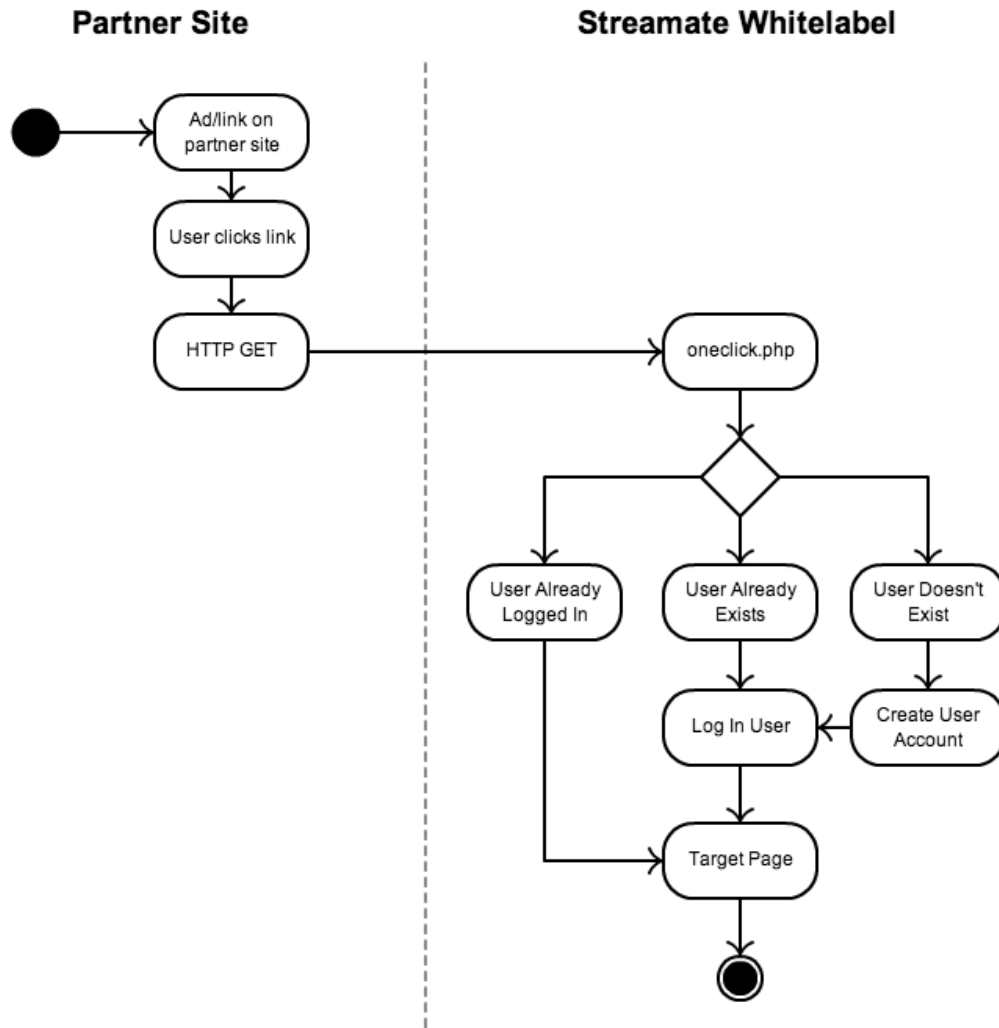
Partner Site

Streamate Whitelabel

Ad/link on partner site

User clicks link

HTTP GET

oneclick.php

User Already Logged In

User Already Exists

User Doesn't Exist

Log In User

Create User Account

Target Page